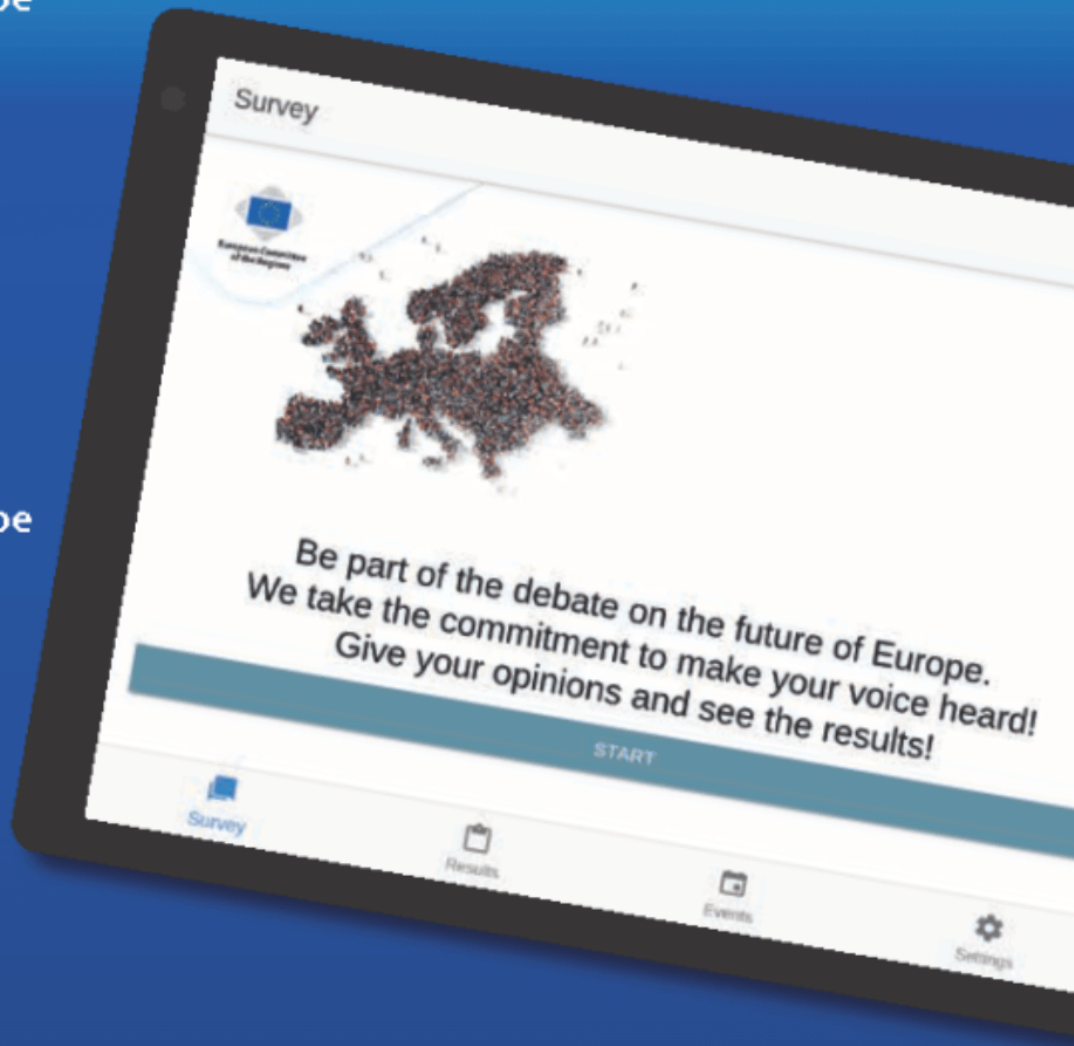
pe

pe

Survey

European Committee of the Regions

Be part of the debate on the future of Europe.
We take the commitment to make your voice heard!
Give your opinions and see the results!

START

Survey

Results

Events

Settings